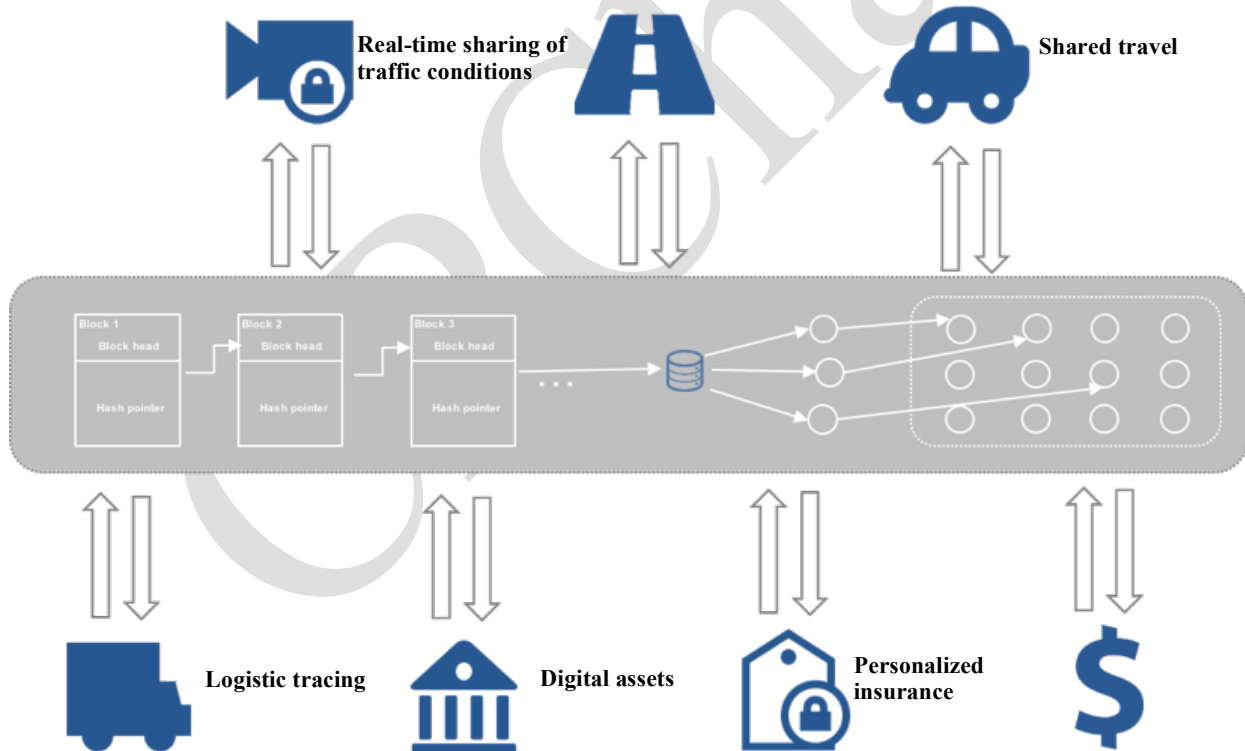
Real-time sharing of traffic conditions

Shared travel

Block 1
Block head
Hash pointer

Block 2
Block head
Hash pointer

Block 3
Block head
Hash pointer

...

Logistic tracing

Digital assets

Personalized insurance

$